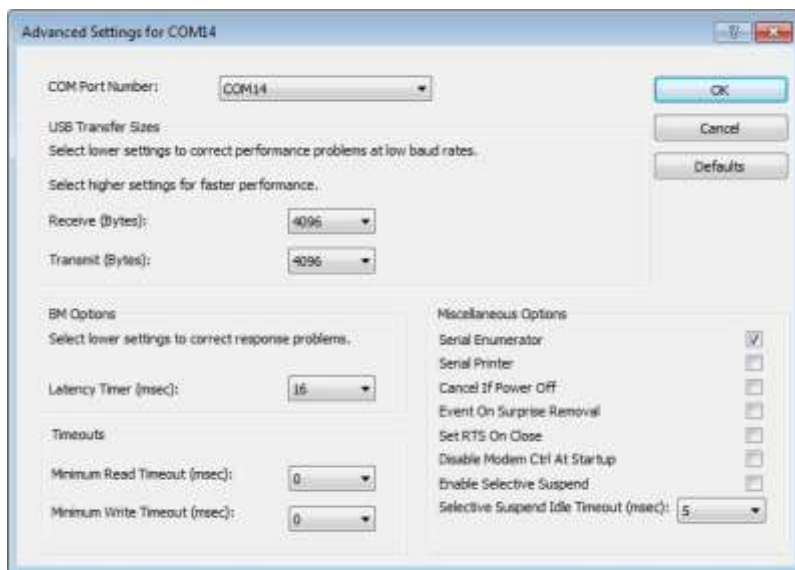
Advanced Settings for COM14

COM Port Number: COM14

OK

Cancel

Defaults

USB Transfer Sizes

Select lower settings to correct performance problems at low baud rates.

Select higher settings for faster performance.

Receive (Bytes): 4096

Transmit (Bytes): 4096

BM Options

Select lower settings to correct response problems.

Latency Timer (msec): 16

Timeouts

Minimum Read Timeout (msec): 0

Minimum Write Timeout (msec): 0

Miscellaneous Options

Serial Enumerator

Serial Printer

Cancel If Power Off

Event On Surprise Removal

Set RTS On Close

Disable Modem Ctrl At Startup

Enable Selective Suspend

Selective Suspend Idle Timeout (msec): 5